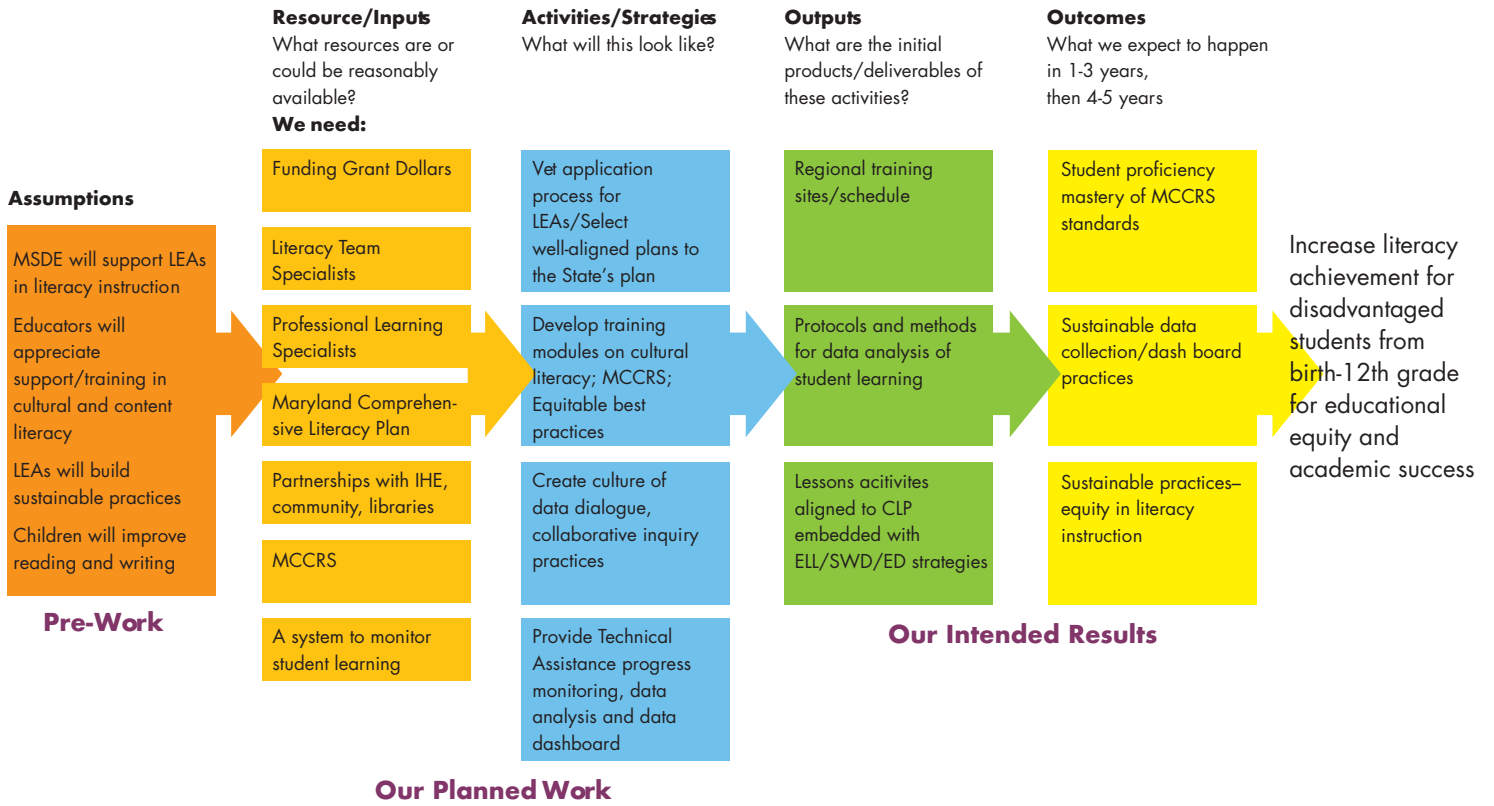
Resource/Inputs
What resources are or could be reasonably available?
We need:

Activities/Strategies
What will this look like?

Outputs
What are the initial products/deliverables of these activities?

Outcomes
What we expect to happen in 1-3 years, then 4-5 years

Assumptions

MSDE will support LEAs in literacy instruction

Educators will appreciate support/training in cultural and content literacy

LEAs will build sustainable practices

Children will improve reading and writing

Pre-Work

Funding Grant Dollars

Literacy Team Specialists

Professional Learning Specialists

Maryland Comprehensive Literacy Plan

Partnerships with IHE, community, libraries

MCCRS

A system to monitor student learning

Vet application process for LEAs/Select well-aligned plans to the State's plan

Develop training modules on cultural literacy; MCCRS; Equitable best practices

Create culture of data dialogue, collaborative inquiry practices

Provide Technical Assistance progress monitoring, data analysis and data dashboard

Our Planned Work

Regional training sites/schedule

Protocols and methods for data analysis of student learning

Lessons acitivites aligned to CLP embedded with ELL/SWD/ED strategies

Student proficiency mastery of MCCRS standards

Sustainable data collection/dash board practices

Sustainable practices– equity in literacy instruction

Our Intended Results

Increase literacy achievement for disadvantaged students from birth-12th grade for educational equity and academic success